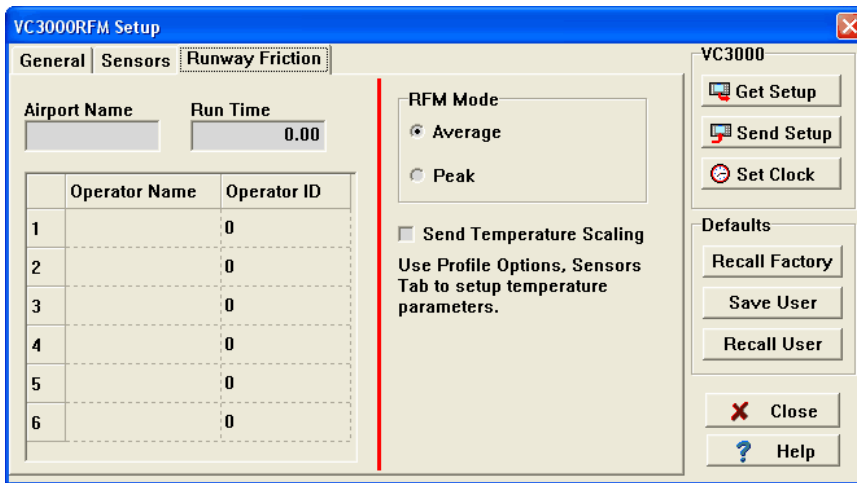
VC3000RFM Setup

General | Sensors | Runway Friction

Airport Name

Run Time
0.00

| | Operator Name | Operator ID |
|---|---|---|
| 1 | | 0 |
| 2 | | 0 |
| 3 | | 0 |
| 4 | | 0 |
| 5 | | 0 |
| 6 | | 0 |

RFM Mode
Average
Peak

Send Temperature Scaling

Use Profile Options, Sensors Tab to setup temperature parameters.

VC3000
Get Setup
Send Setup
Set Clock

Defaults
Recall Factory
Save User
Recall User

Close
Help